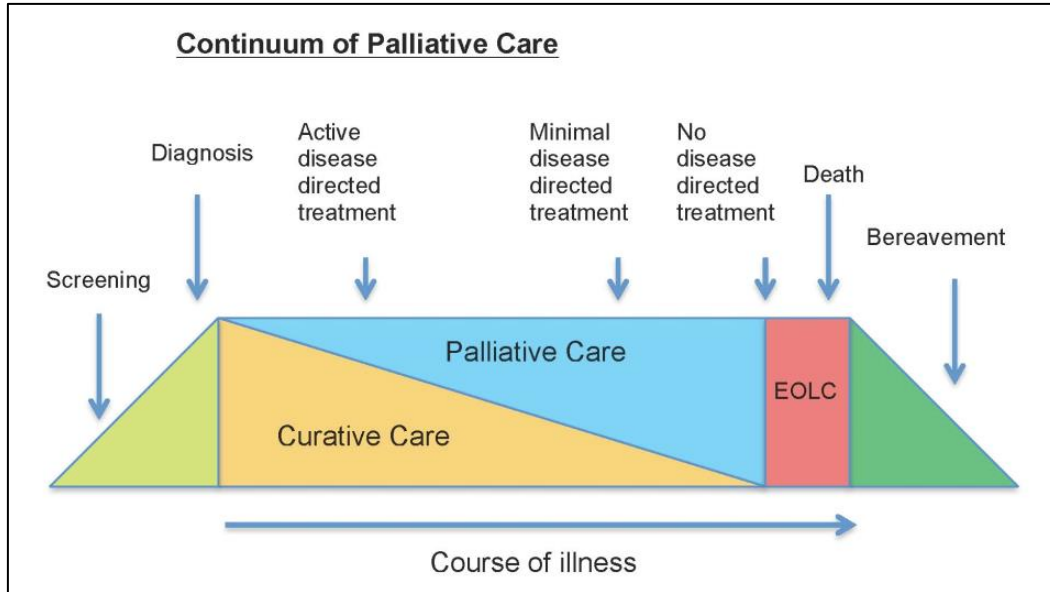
Continuum of Palliative Care

Diagnosis

Active disease directed treatment

Minimal disease directed treatment

No disease directed treatment

Death

Bereavement

Screening

Palliative Care

EOLC

Curative Care

Course of illness